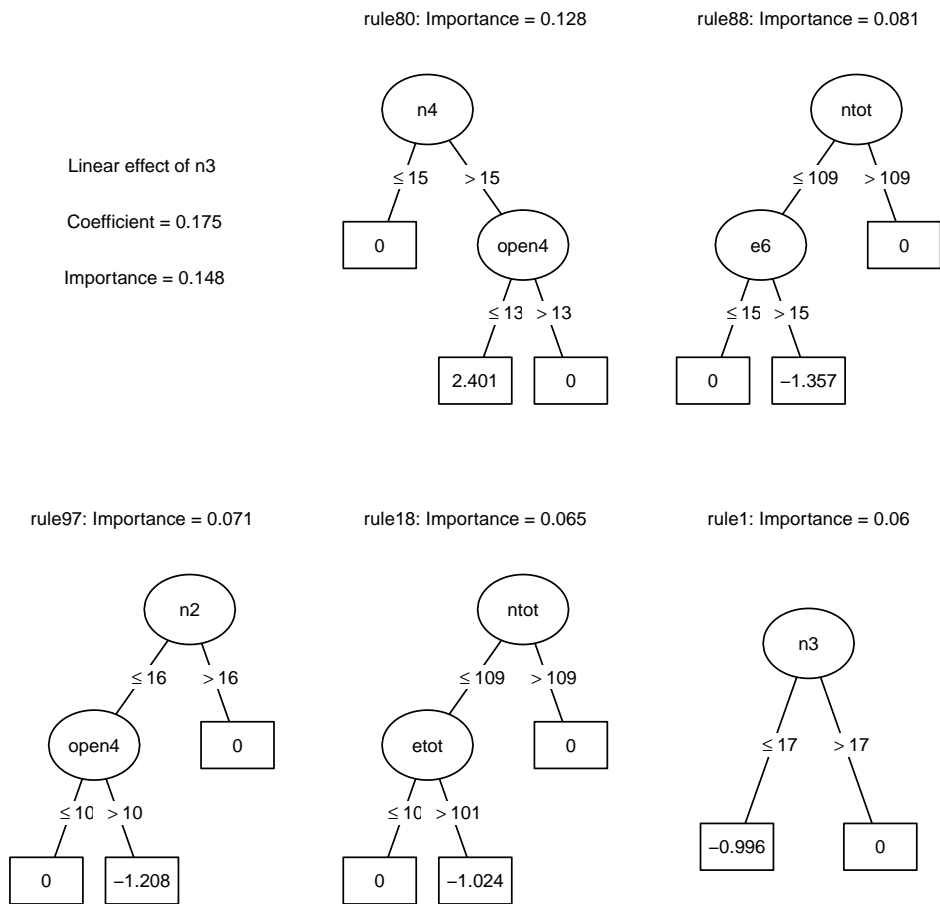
Linear effect of n3

Coefficient = 0.175

Importance = 0.148

rule80: Importance = 0.128

n4
≤ 15
> 15
0
open4
≤ 13
> 13
2.401
0

rule88: Importance = 0.081

ntot
≤ 109
> 109
e6
0
≤ 15
> 15
0
−1.357

rule97: Importance = 0.071

n2
≤ 16
> 16
open4
0
≤ 10
> 10
0
−1.208

rule18: Importance = 0.065

ntot
≤ 109
> 109
etot
0
≤ 10
> 101
0
−1.024

rule1: Importance = 0.06

n3
≤ 17
> 17
−0.996
0